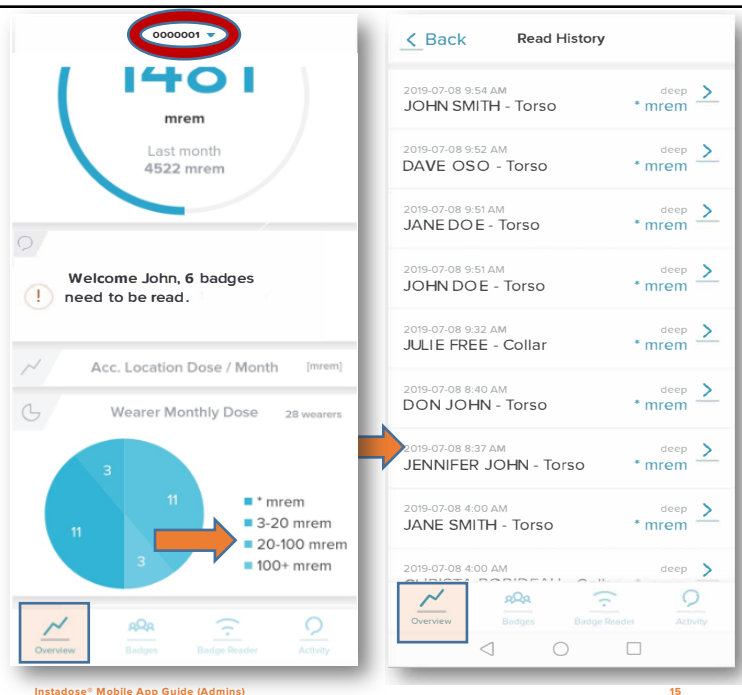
0000001

1401

mrem

Last month
4522 mrem

Welcome John, 6 badges need to be read.

Acc. Location Dose / Month [mrem]

Wearer Monthly Dose 28 wearers

3
11
11
3

* mrem
3-20 mrem
20-100 mrem
100+ mrem

Overview Badges Badge Reader Activity

Back Read History

2019-07-08 9:54 AM
JOHN SMITH - Torso
deep
* mrem

2019-07-08 9:52 AM
DAVE OSO - Torso
deep
* mrem

2019-07-08 9:51 AM
JANE DOE - Torso
deep
* mrem

2019-07-08 9:51 AM
JOHN DOE - Torso
deep
* mrem

2019-07-08 9:32 AM
JULIE FREE - Collar
deep
* mrem

2019-07-08 8:40 AM
DON JOHN - Torso
deep
* mrem

2019-07-08 8:37 AM
JENNIFER JOHN - Torso
deep
* mrem

2019-07-08 4:00 AM
JANE SMITH - Torso
deep
* mrem

2019-07-08 4:00 AM
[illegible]
deep

Overview Badges Badge Reader Activity

Instadose® Mobile App Guide (Admins)

15